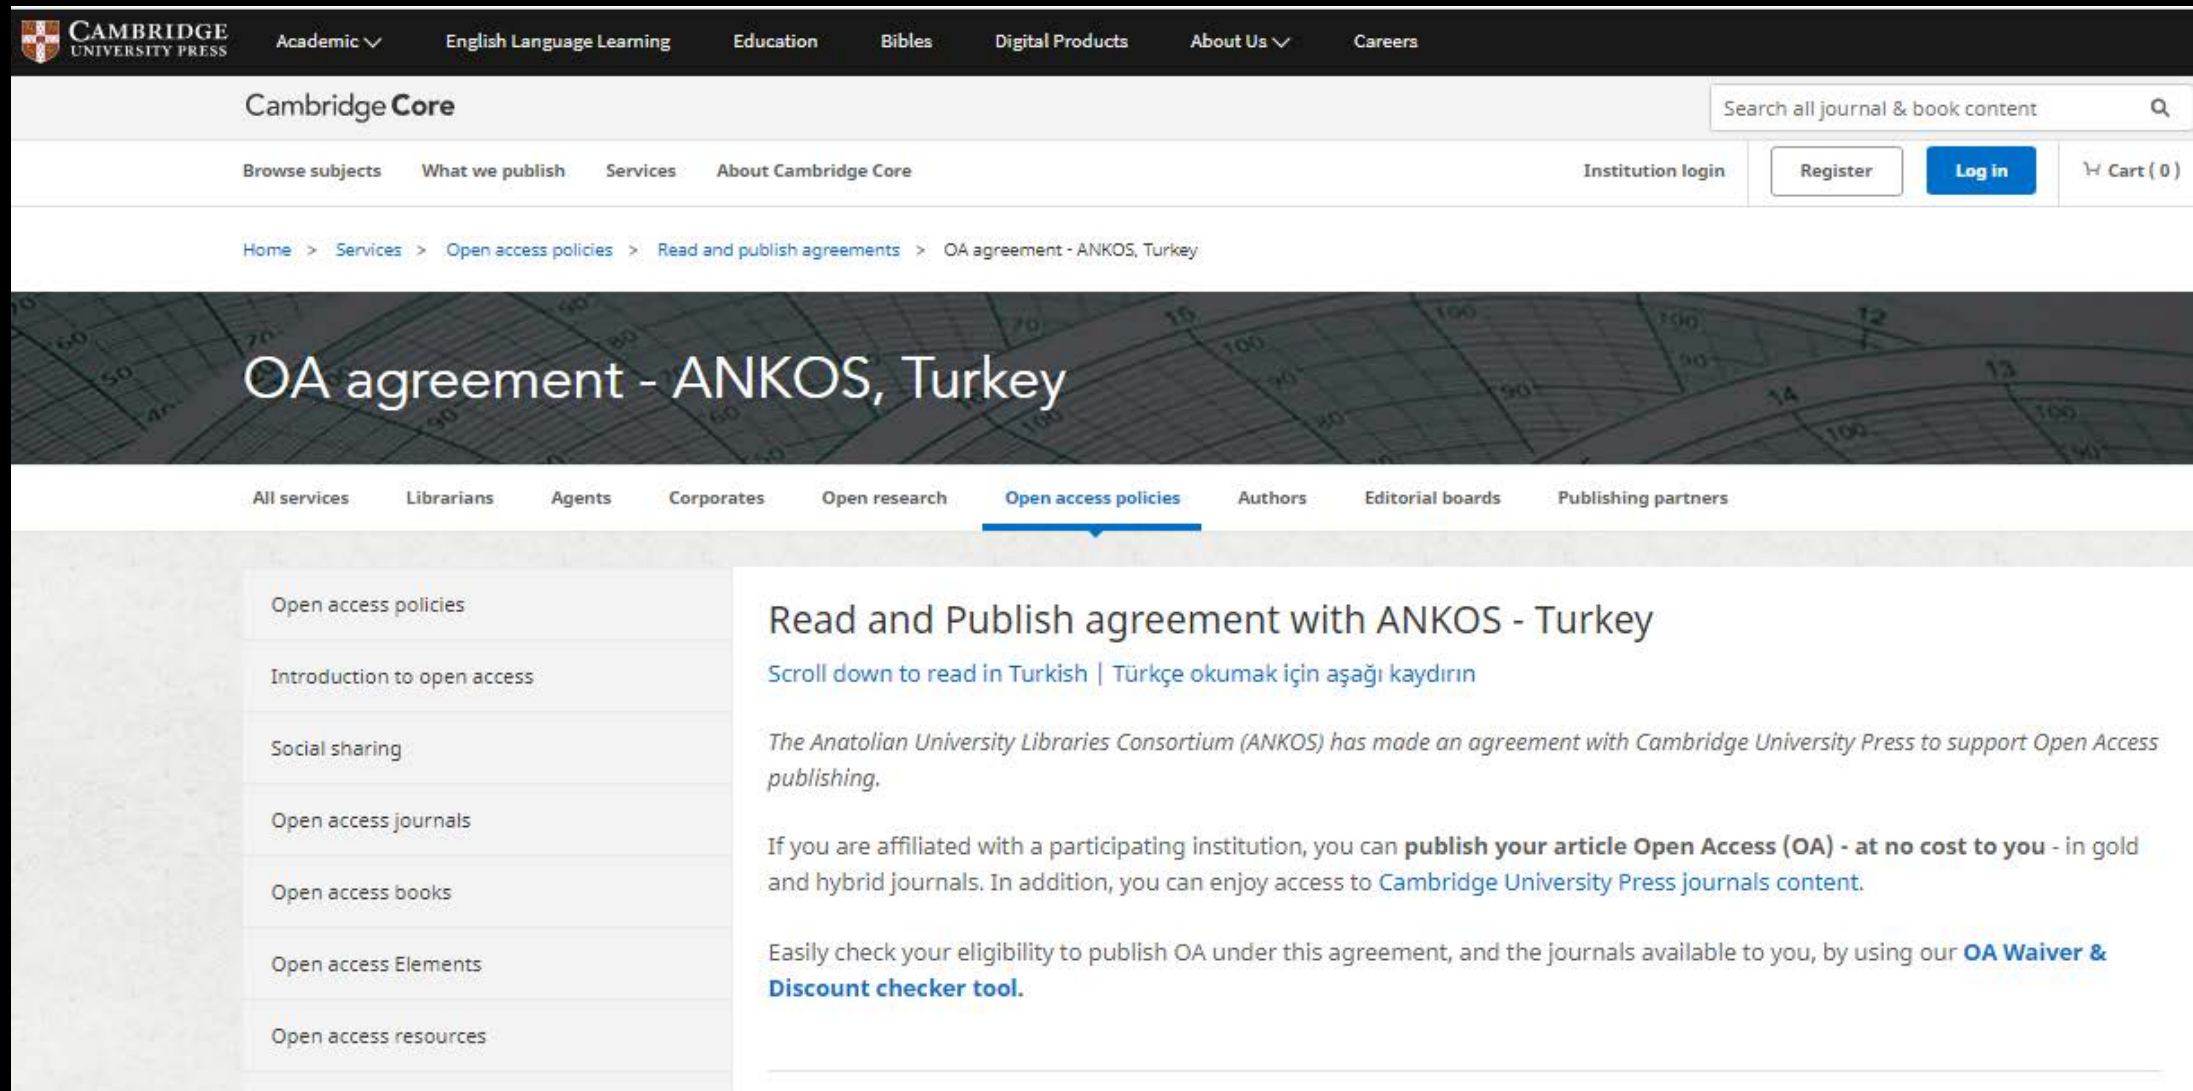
CAMBRIDGE UNIVERSITY PRESS

Academic English Language Learning Education Bibles Digital Products About Us Careers

Cambridge Core

Search all journal & book content

Browse subjects What we publish Services About Cambridge Core

Institution login Register Log in Cart ( 0 )

Home > Services > Open access policies > Read and publish agreements > OA agreement - ANKOS, Turkey

OA agreement - ANKOS, Turkey

All services Librarians Agents Corporates Open research Open access policies Authors Editorial boards Publishing partners

Open access policies

Introduction to open access

Social sharing

Open access journals

Open access books

Open access Elements

Open access resources

Read and Publish agreement with ANKOS - Turkey

Scroll down to read in Turkish | Türkçe okumak için aşağı kaydırın

The Anatolian University Libraries Consortium (ANKOS) has made an agreement with Cambridge University Press to support Open Access publishing.

If you are affiliated with a participating institution, you can publish your article Open Access (OA) - at no cost to you - in gold and hybrid journals. In addition, you can enjoy access to Cambridge University Press journals content.

Easily check your eligibility to publish OA under this agreement, and the journals available to you, by using our OA Waiver & Discount checker tool.